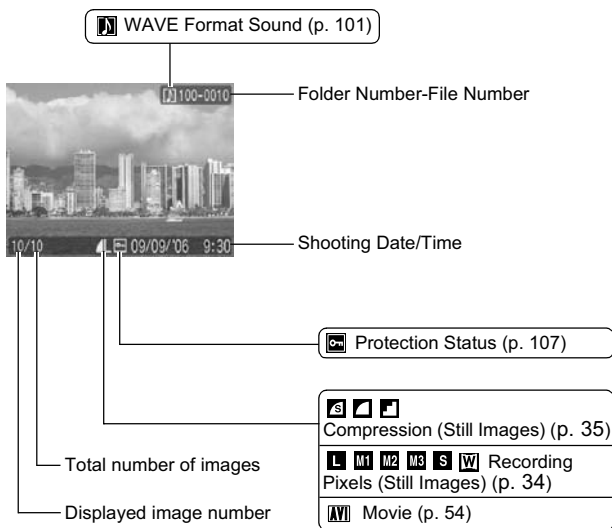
WAVE Format Sound (p. 101)

100-0010

Folder Number-File Number

10/10 09/09/'06 9:30

Shooting Date/Time

Protection Status (p. 107)

Compression (Still Images) (p. 35)

L M1 M2 M3 S W Recording Pixels (Still Images) (p. 34)

Total number of images

Displayed image number

AVI Movie (p. 54)